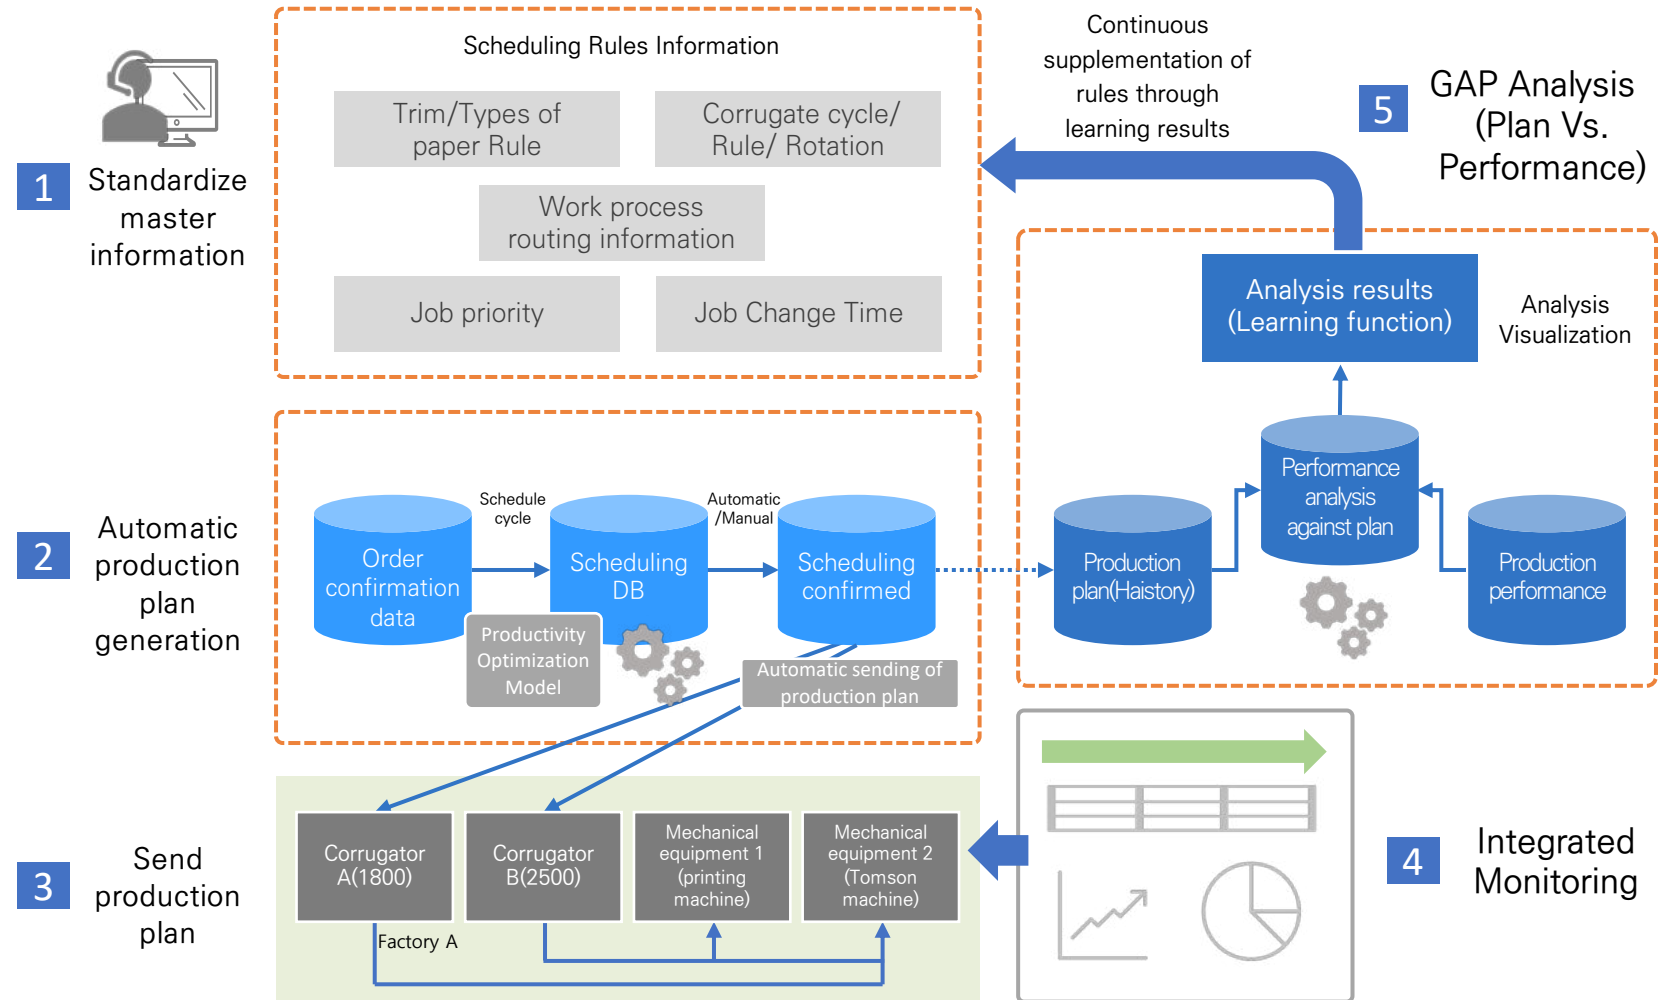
1 Standardize master information

Scheduling Rules Information

Trim/Types of paper Rule

Corrugate cycle/ Rule/ Rotation

Work process routing information

Job priority

Job Change Time

Continuous supplementation of rules through learning results

5 GAP Analysis (Plan Vs. Performance)

Analysis results (Learning function)

Analysis Visualization

2 Automatic production plan generation

Order confirmation data

Schedule cycle

Scheduling DB

Automatic /Manual

Scheduling confirmed

Productivity Optimization Model

Automatic sending of production plan

Production plan(Haistory)

Performance analysis against plan

Production performance

3 Send production plan

Corrugator A(1800)

Corrugator B(2500)

Mechanical equipment 1 (printing machine)

Mechanical equipment 2 (Tomson machine)

Factory A

4 Integrated Monitoring